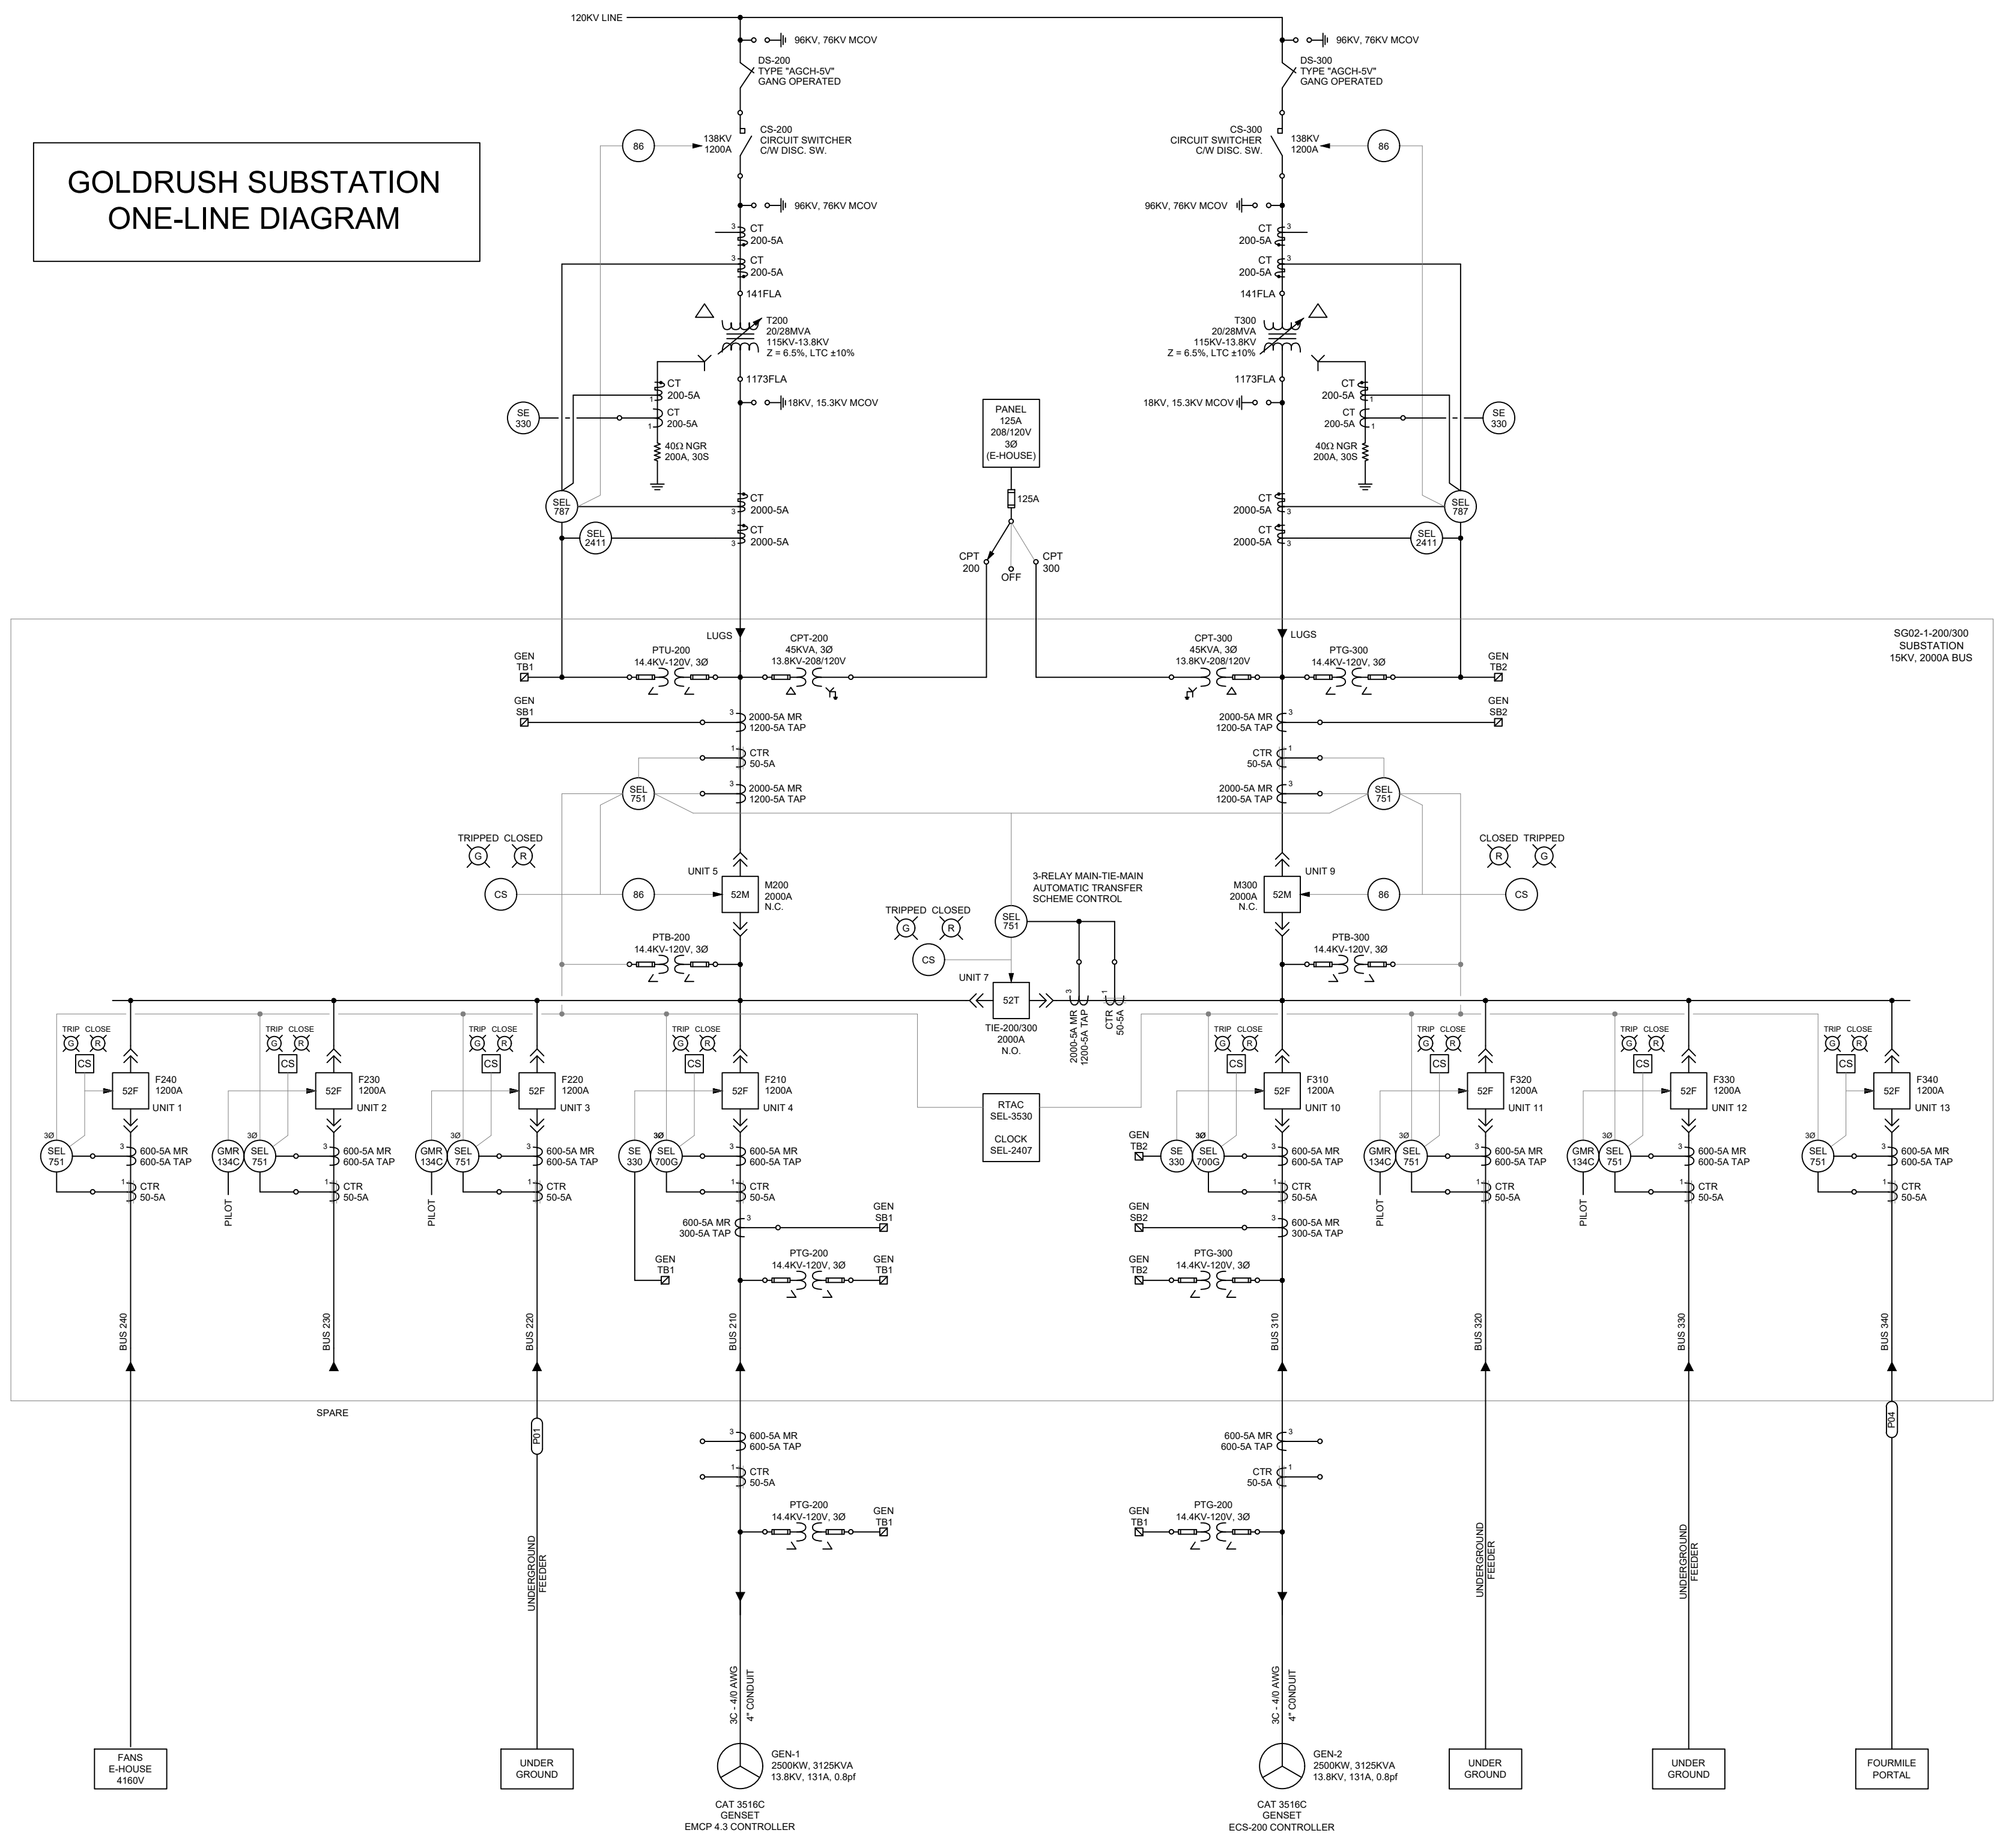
GOLDRUSH SUBSTATION
ONE-LINE DIAGRAM

120KV LINE

96KV, 76KV MCOV
DS-200
TYPE "AGCH-5V"
GANG OPERATED

96KV, 76KV MCOV
DS-300
TYPE "AGCH-5V"
GANG OPERATED

86
138KV
1200A
CS-200
CIRCUIT SWITCHER
C/W DISC. SW.

CS-300
CIRCUIT SWITCHER
C/W DISC. SW.
138KV
1200A
86

96KV, 76KV MCOV
96KV, 76KV MCOV

3 CT
200-5A
3 CT
200-5A
141FLA

CT
200-5A 3
CT
200-5A 3
141FLA

T200
20/28MVA
115KV-13.8KV
Z = 6.5%, LTC ±10%

T300
20/28MVA
115KV-13.8KV
Z = 6.5%, LTC ±10%

1173FLA
18KV, 15.3KV MCOV
1173FLA
18KV, 15.3KV MCOV

CT
200-5A
CT
200-5A
40Ω NGR
200A, 30S

CT
200-5A
CT
200-5A
40Ω NGR
200A, 30S

SE
330

SE
330

PANEL
125A
208/120V
3Ø
(E-HOUSE)
125A
CPT
200
OFF
CPT
300

SEL
787
CT
2000-5A
SEL
2411
CT
2000-5A

CT
2000-5A
SEL
787
CT
2000-5A
SEL
2411

LUGS
LUGS

SG02-1-200/300
SUBSTATION
15KV, 2000A BUS

GEN
TB1
PTU-200
14.4KV-120V, 3Ø
CPT-200
45KVA, 3Ø
13.8KV-208/120V

CPT-300
45KVA, 3Ø
13.8KV-208/120V
PTG-300
14.4KV-120V, 3Ø
GEN
TB2

GEN
SB1
2000-5A MR
1200-5A TAP
CTR
50-5A
SEL
751
2000-5A MR
1200-5A TAP

GEN
SB2
2000-5A MR
1200-5A TAP
CTR
50-5A
2000-5A MR
1200-5A TAP
SEL
751

TRIPPED CLOSED
G R
CS
86
UNIT 5
52M
M200
2000A
N.C.

3-RELAY MAIN-TIE-MAIN
AUTOMATIC TRANSFER
SCHEME CONTROL

CLOSED TRIPPED
R G
UNIT 9
M300
2000A
N.C.
52M
86
CS

TRIPPED CLOSED
G R
SEL
751
CS

PTB-200
14.4KV-120V, 3Ø
PTB-300
14.4KV-120V, 3Ø

UNIT 7
52T
TIE-200/300
2000A
N.O.
2000-5A MR
1200-5A TAP
CTR
50-5A

TRIP CLOSE
G R
CS
52F
F240
1200A
UNIT 1

TRIP CLOSE
G R
CS
52F
F230
1200A
UNIT 2

TRIP CLOSE
G R
CS
52F
F220
1200A
UNIT 3

TRIP CLOSE
G R
CS
52F
F210
1200A
UNIT 4

RTAC
SEL-3530

CLOCK
SEL-2407

TRIP CLOSE
G R
CS
52F
F310
1200A
UNIT 10

TRIP CLOSE
G R
CS
52F
F320
1200A
UNIT 11

TRIP CLOSE
G R
CS
52F
F330
1200A
UNIT 12

TRIP CLOSE
G R
CS
52F
F340
1200A
UNIT 13

3Ø
SEL
751
600-5A MR
600-5A TAP
CTR
50-5A

GMR
134C
3Ø
SEL
751
PILOT
600-5A MR
600-5A TAP
CTR
50-5A

GMR
134C
3Ø
SEL
751
PILOT
600-5A MR
600-5A TAP
CTR
50-5A

SE
330
3Ø
SEL
700G
600-5A MR
600-5A TAP
CTR
50-5A
600-5A MR
300-5A TAP
GEN
SB1
GEN
TB1
PTG-200
14.4KV-120V, 3Ø
GEN
TB1

GEN
TB2
SE
330
3Ø
SEL
700G
600-5A MR
600-5A TAP
CTR
50-5A
GEN
SB2
600-5A MR
300-5A TAP
GEN
TB2
PTG-300
14.4KV-120V, 3Ø

GMR
134C
3Ø
SEL
751
PILOT
600-5A MR
600-5A TAP
CTR
50-5A

GMR
134C
3Ø
SEL
751
PILOT
600-5A MR
600-5A TAP
CTR
50-5A

3Ø
SEL
751
600-5A MR
600-5A TAP
CTR
50-5A

BUS 240
BUS 230
BUS 220
BUS 210
BUS 310
BUS 320
BUS 330
BUS 340

SPARE
P01
P04

600-5A MR
600-5A TAP
CTR
50-5A
PTG-200
14.4KV-120V, 3Ø
GEN
TB1

600-5A MR
600-5A TAP
CTR
50-5A
GEN
TB1
PTG-200
14.4KV-120V, 3Ø

UNDERGROUND
FEEDER
UNDERGROUND
FEEDER
UNDERGROUND
FEEDER

3C - 4/0 AWG
4" CONDUIT
3C - 4/0 AWG
4" CONDUIT

FANS
E-HOUSE
4160V

UNDER
GROUND

GEN-1
2500KW, 3125KVA
13.8KV, 131A, 0.8pf
CAT 3516C
GENSET
EMCP 4.3 CONTROLLER

GEN-2
2500KW, 3125KVA
13.8KV, 131A, 0.8pf
CAT 3516C
GENSET
ECS-200 CONTROLLER

UNDER
GROUND

UNDER
GROUND

FOURMILE
PORTAL